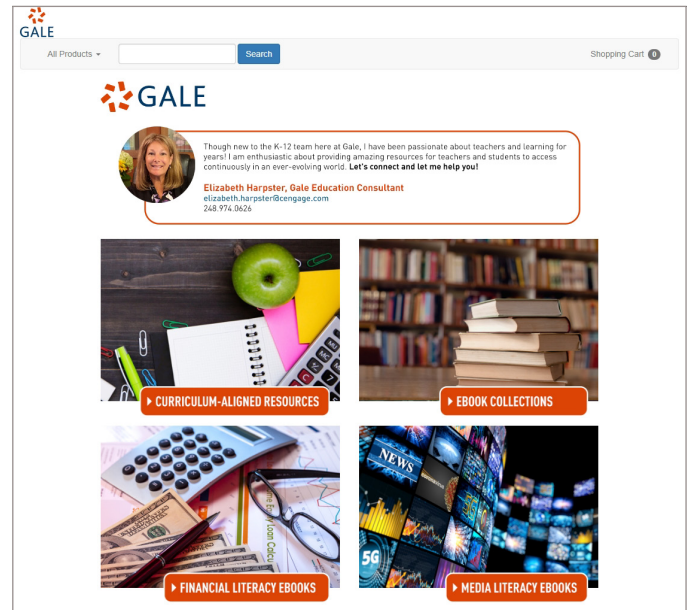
GALE

All Products ▾ Search Shopping Cart 0

GALE

Though new to the K-12 team here at Gale, I have been passionate about teachers and learning for years! I am enthusiastic about providing amazing resources for teachers and students to access continuously in an ever-evolving world. **Let's connect and let me help you!**

Elizabeth Harpster, Gale Education Consultant
elizabeth.harpster@cengage.com
248.974.0626

▸ CURRICULUM-ALIGNED RESOURCES

▸ EBOOK COLLECTIONS

▸ FINANCIAL LITERACY EBOOKS

NEWS
5G

▸ MEDIA LITERACY EBOOKS